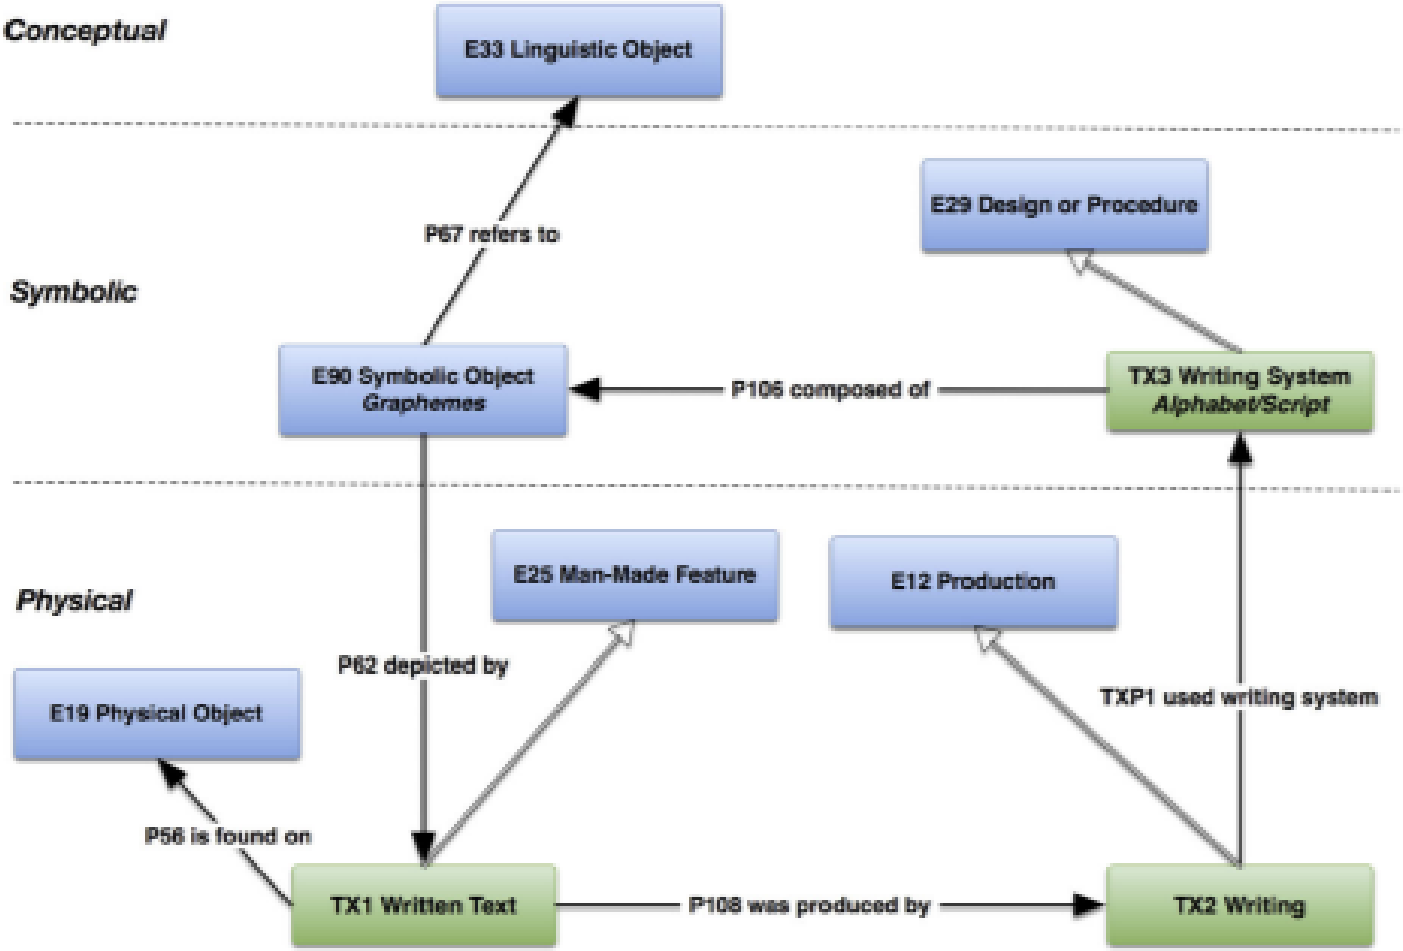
Conceptual

E33 Linguistic Object

P67 refers to

E29 Design or Procedure

Symbolic

E90 Symbolic Object
Graphemes

P106 composed of

TX3 Writing System
Alphabet/Script

Physical

E25 Man-Made Feature

E12 Production

P62 depicted by

E19 Physical Object

TXP1 used writing system

P56 is found on

TX1 Written Text

P108 was produced by

TX2 Writing